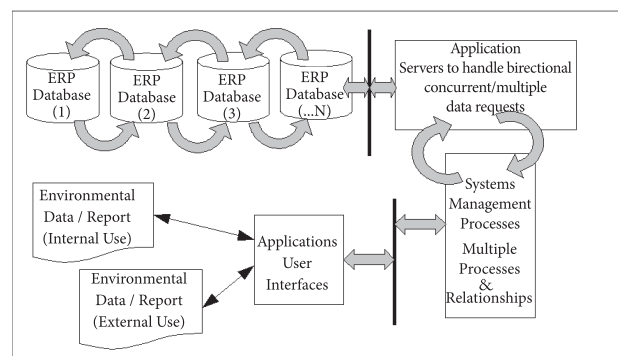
ERP Database (1)

ERP Database (2)

ERP Database (3)

ERP Database (...N)

Application Servers to handle birectional concurrent/multiple data requests

Systems Management Processes

Multiple Processes & Relationships

Environmental Data / Report (Internal Use)

Applications User Interfaces

Environmental Data / Report (External Use)